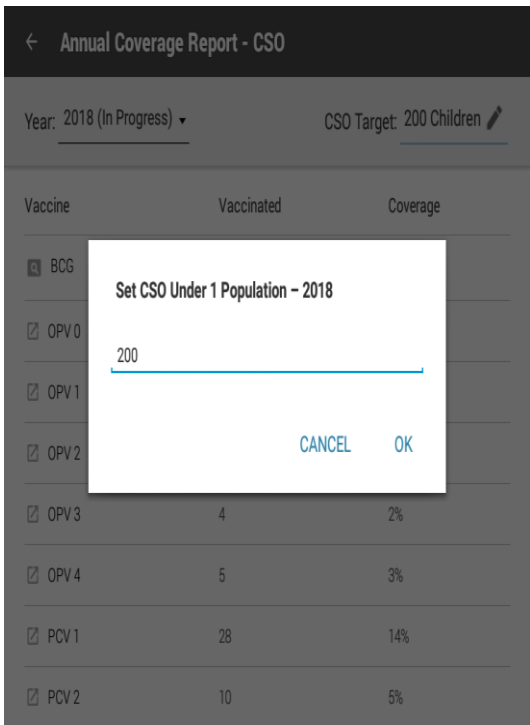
← Annual Coverage Report - CSO

Year: 2018 (In Progress) ▾

CSO Target: 200 Children

| Vaccine | Vaccinated | Coverage |
|---|---|---|
| BCG | | |
| OPV 0 | | |
| OPV 1 | | |
| OPV 2 | | |
| OPV 3 | 4 | 2% |
| OPV 4 | 5 | 3% |
| PCV 1 | 28 | 14% |
| PCV 2 | 10 | 5% |

Set CSO Under 1 Population – 2018

200

CANCEL OK